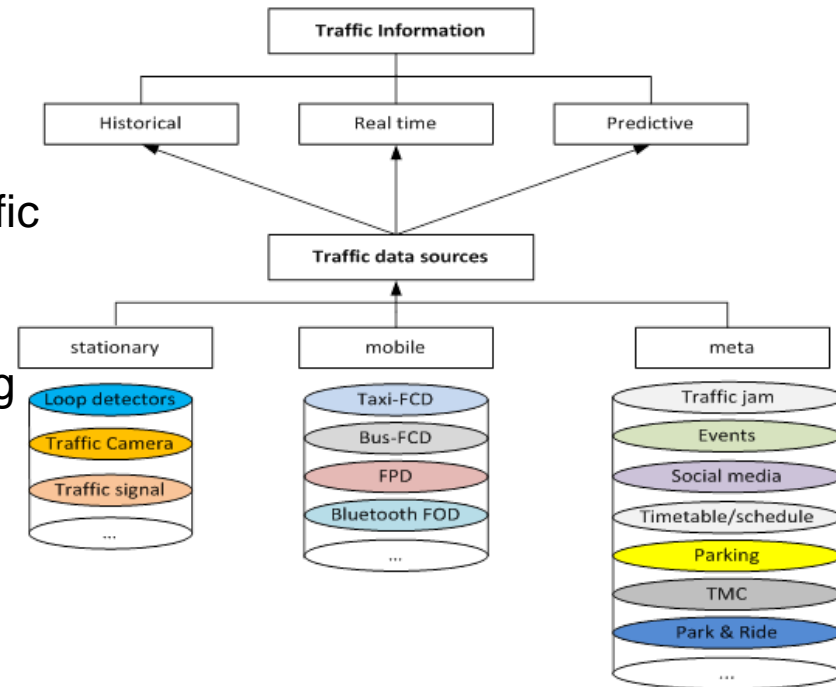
Traffic Information

Historical

Real time

Predictive

fic

Traffic data sources

stationary

mobile

meta

g

Loop detectors

Traffic Camera

Traffic signal

...

Taxi-FCD

Bus-FCD

FPD

Bluetooth FOD

...

Traffic jam

Events

Social media

Timetable/schedule

Parking

TMC

Park & Ride

...